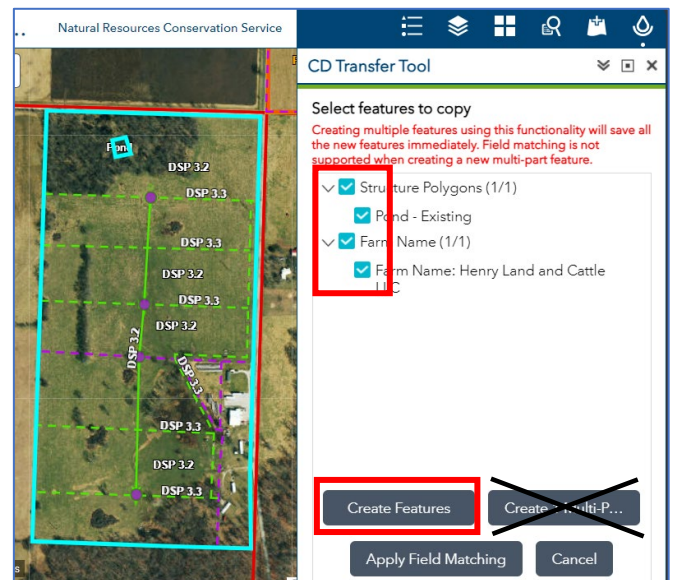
Natural Resources Conservation Service

CD Transfer Tool

Select features to copy

Creating multiple features using this functionality will save all the new features immediately. Field matching is not supported when creating a new multi-part feature.

Structure Polygons (1/1)

Pond - Existing

Farm Name (1/1)

Farm Name: Henry Land and Cattle LLC

Pond

DSP 3.2

DSP 3.3

DSP 3.3

DSP 3.2

DSP 3.3

DSP 3.2

DSP 3.2

DSP 3.3

DSP 3.3

DSP 3.2

DSP 3.3

Create Features

Create Multi-P...

Apply Field Matching

Cancel